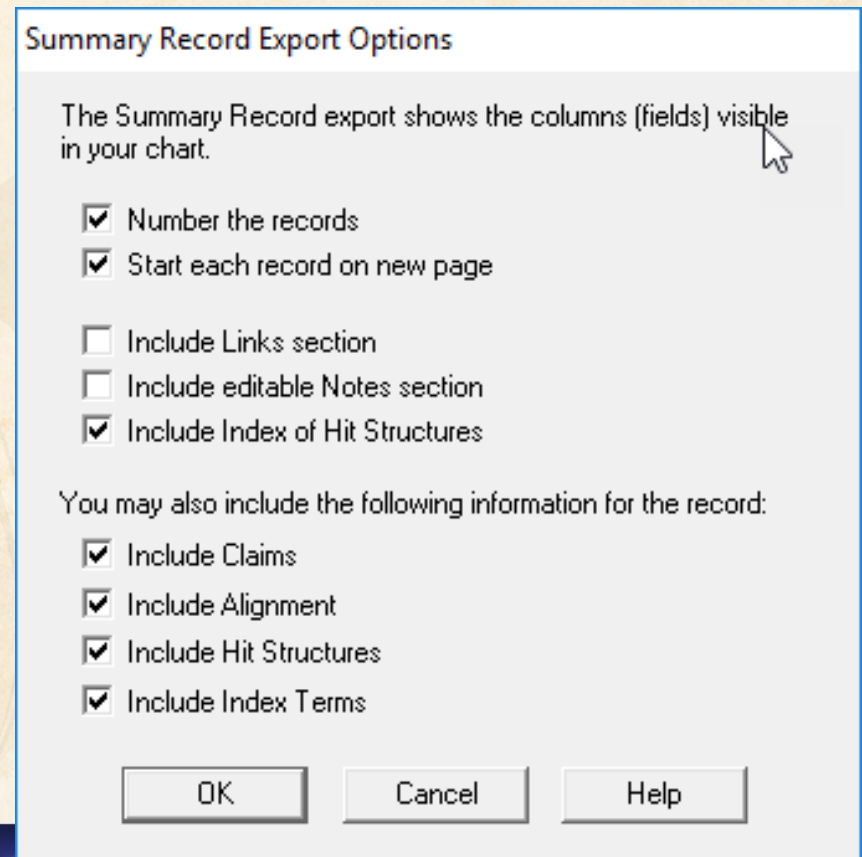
Summary Record Export Options

The Summary Record export shows the columns (fields) visible in your chart.

☑ Number the records
☑ Start each record on new page

☐ Include Links section
☐ Include editable Notes section
☑ Include Index of Hit Structures

You may also include the following information for the record:

☑ Include Claims
☑ Include Alignment
☑ Include Hit Structures
☑ Include Index Terms

OK Cancel Help